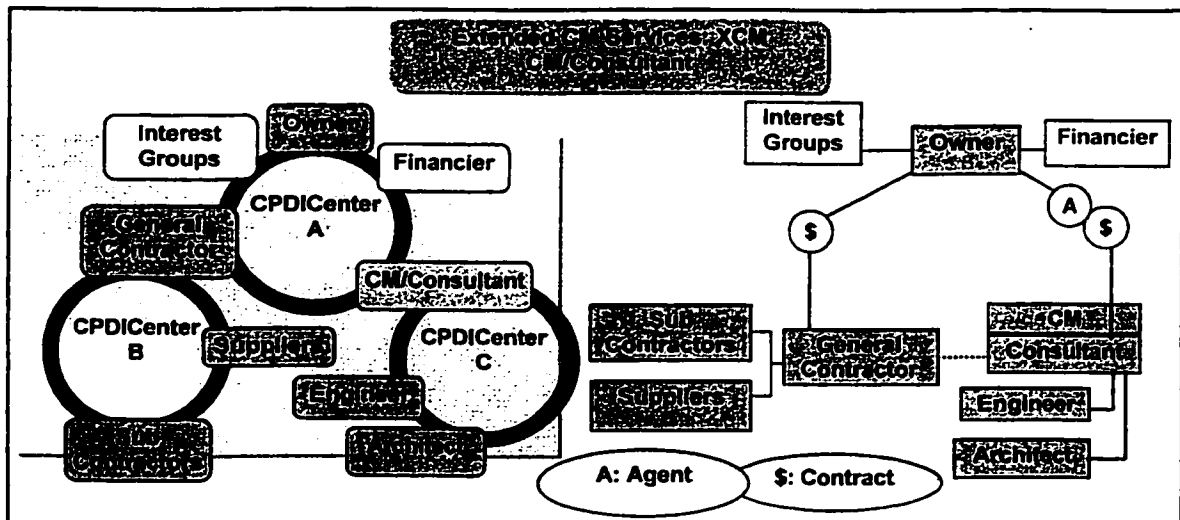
Extended CM Services XCM
CM/Consultant
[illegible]

Interest Groups
Owner
Financier
CPDICenter A
General Contractor
CM/Consultant
CPDICenter B
Suppliers
CPDICenter C
Engineer
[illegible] Contractor
Architect

Interest Groups
Owner
Financier
$
A
$
Sub-Subcontractors
General Contractor
CM Consultant
Suppliers
Engineer
Architect

A: Agent
$: Contract